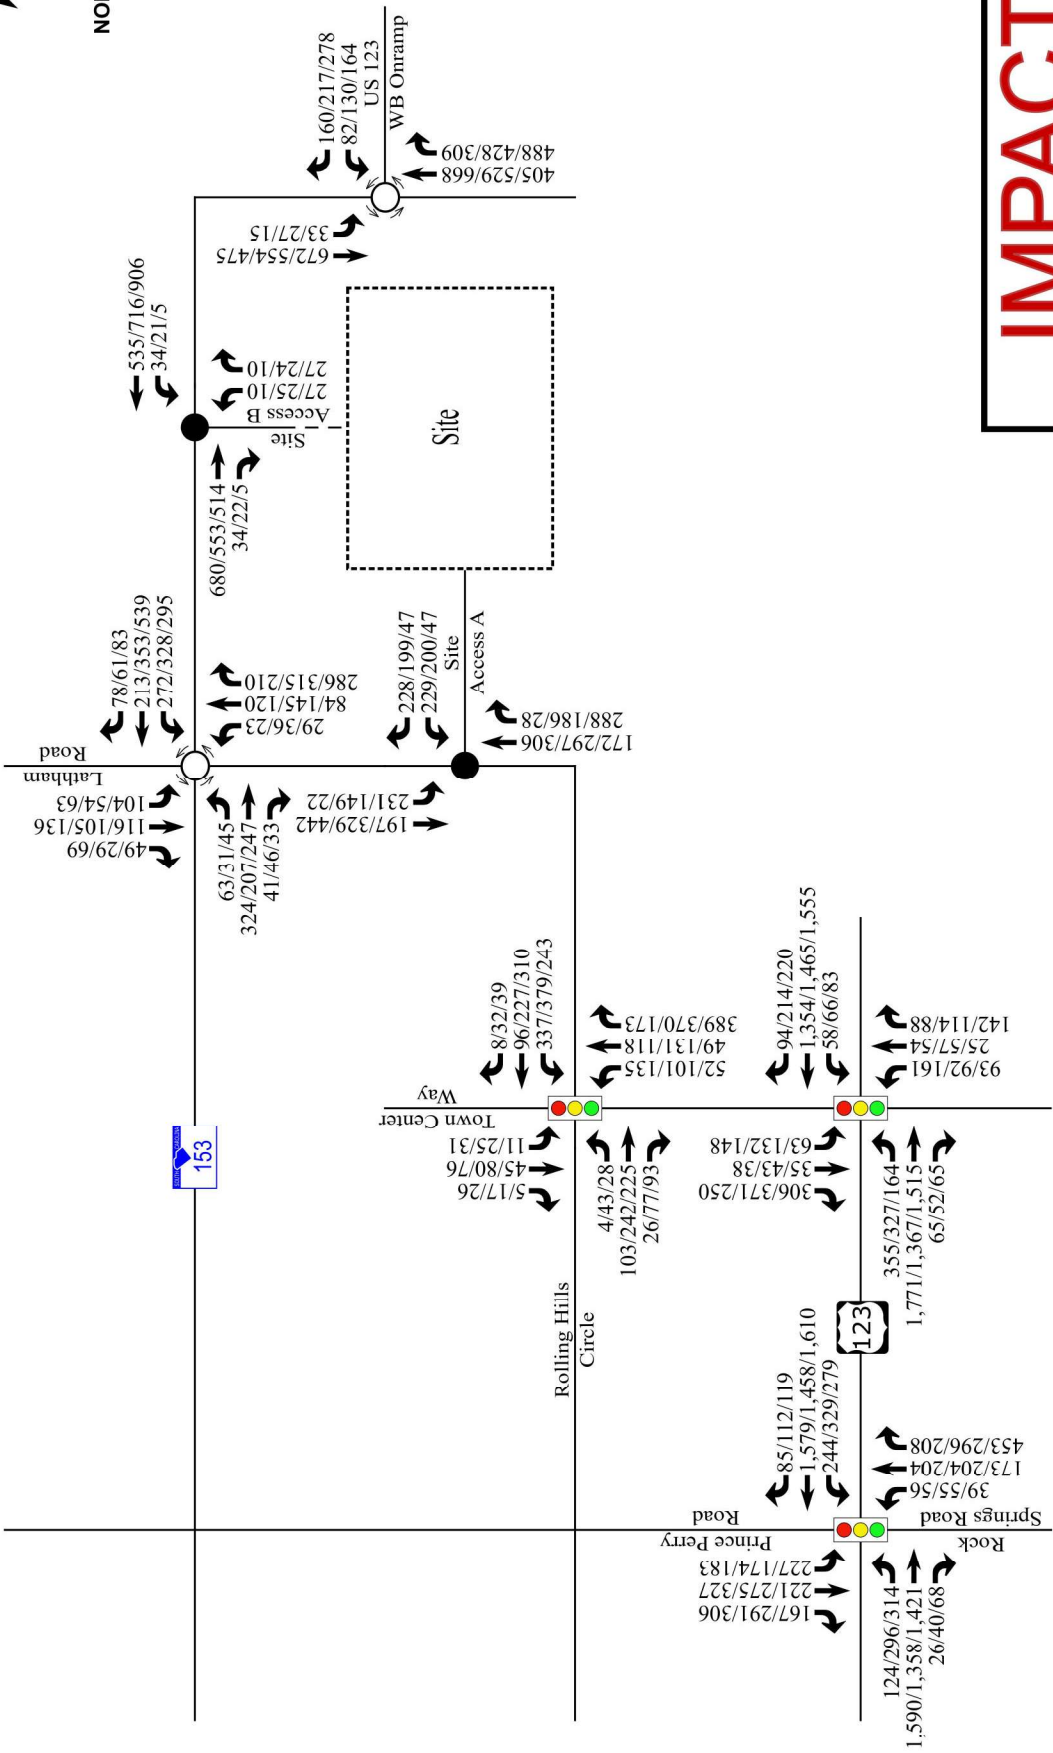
NO

IMPACT

160/217/278
82/130/164
US 123
WB Onramp
488/428/309
405/529/668
33/27/15
672/554/475

535/716/906
34/21/5
27/24/10
27/25/10
Access B
Site
Site
680/553/514
34/22/5

78/61/83
213/353/539
272/328/295
286/315/210
84/145/120
29/36/23
Latham
Road
104/54/63
116/105/136
49/29/69
63/31/45
324/207/247
41/46/33
231/149/22
197/329/442

228/199/47
229/200/47
Site
Access A
288/186/28
172/297/306

153

8/32/39
96/227/310
337/379/243
389/370/173
49/131/118
52/101/135
Town Center
Way
11/25/131
45/80/76
5/17/26
4/43/28
103/242/225
26/77/93
Rolling Hills
Circle

94/214/220
1,354/1,465/1,555
58/66/83
142/114/88
25/57/54
93/92/161
63/132/148
35/43/38
306/371/250
355/327/164
1,771/1,367/1,515
65/52/65

123

85/112/119
1,579/1,458/1,610
244/329/279
453/296/208
173/204/204
39/55/56
Prince Perry
Road
Springs Road
Rock
227/174/183
221/275/327
167/291/306
124/296/314
1,590/1,358/1,421
26/40/68